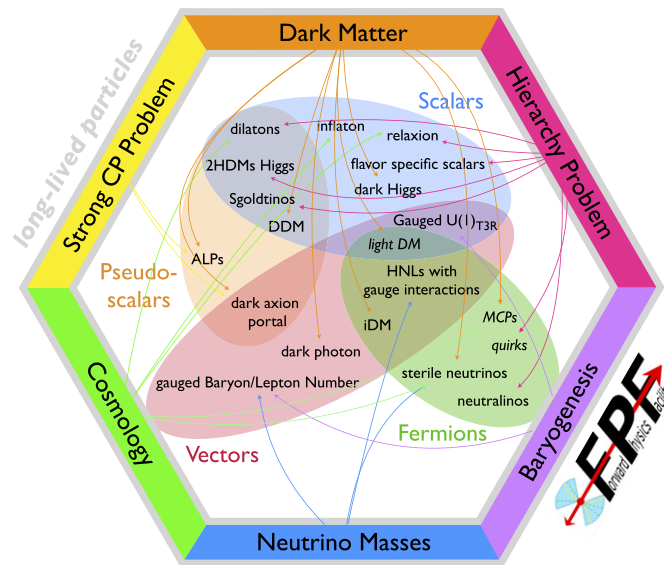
Dark Matter

long-lived particles

Strong CP Problem

Hierarchy Problem

Scalars

dilatons

inflaton

relaxion

2HDMs Higgs

flavor specific scalars

dark Higgs

Sgoldtinos

DDM

Gauged $U(1)_{T3R}$

light DM

ALPs

Pseudo-scalars

HNLs with gauge interactions

dark axion portal

iDM

MCPs

quirks

dark photon

sterile neutrinos

gauged Baryon/Lepton Number

neutralinos

Cosmology

Fermions

Vectors

Baryogenesis

FPF Forward Physics Facility

Neutrino Masses